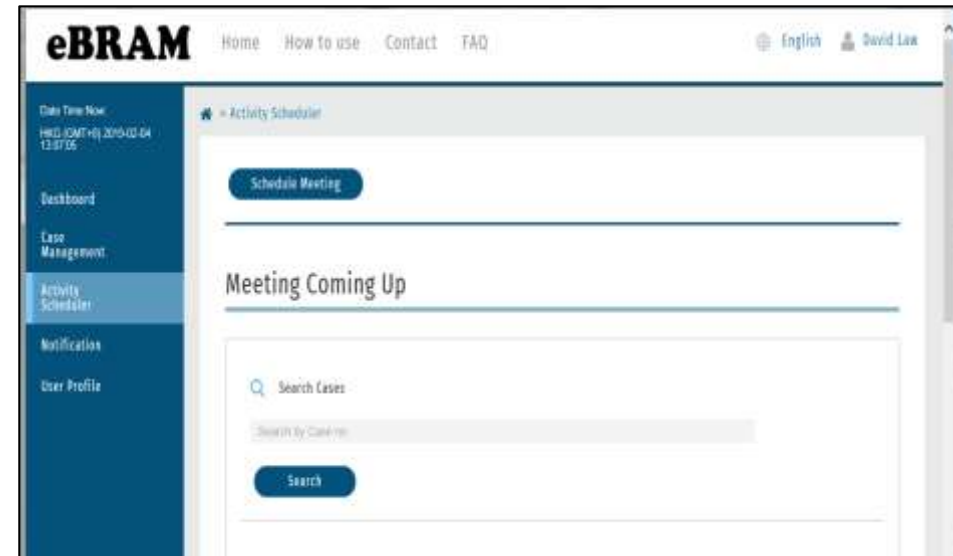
eBRAM Home How to use Contact FAQ English David Law

Date Time Now
HKG (GMT+8) 2019-02-04 13:07:06

Dashboard
Case Management
Activity Scheduler
Notification
User Profile

» Activity Scheduler

Schedule Meeting

Meeting Coming Up

Search Cases

Search by Case no

Search